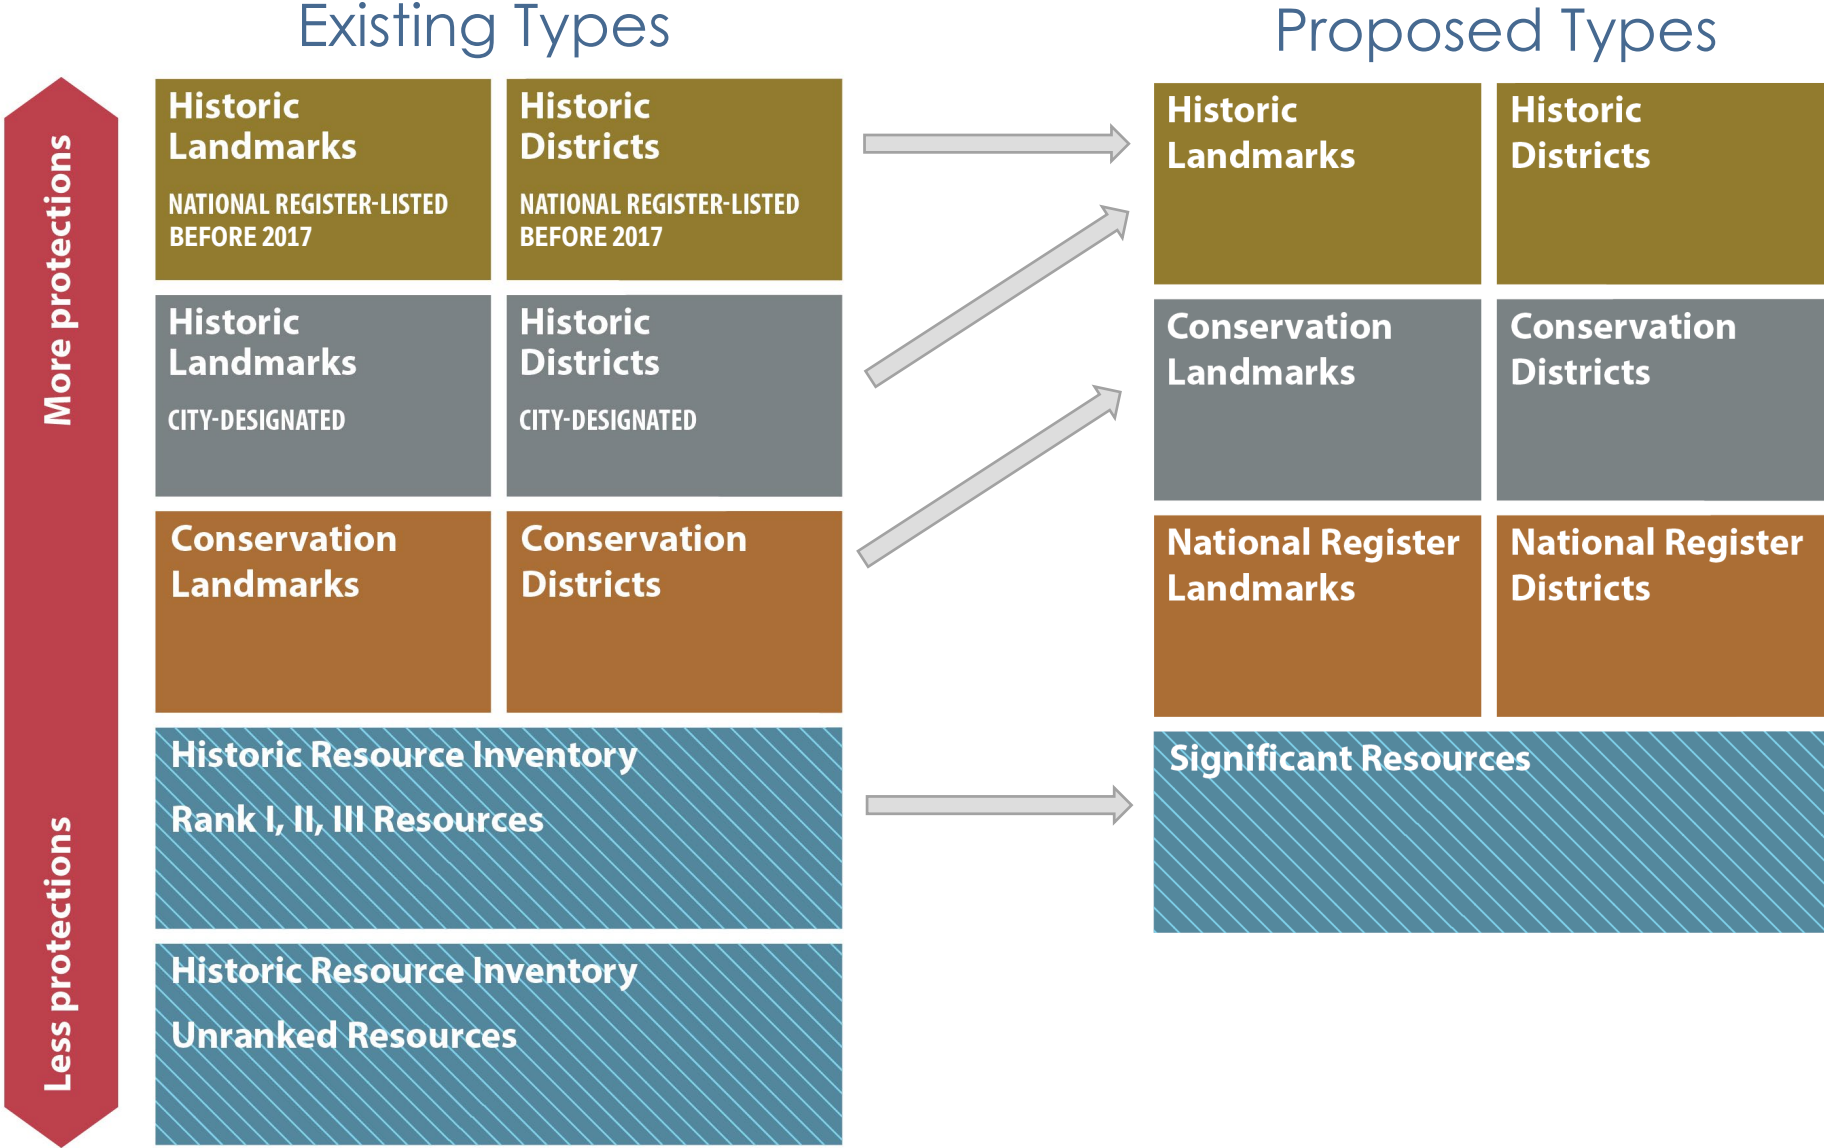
More protections

Less protections

Existing Types

Historic Landmarks
NATIONAL REGISTER-LISTED BEFORE 2017

Historic Districts
NATIONAL REGISTER-LISTED BEFORE 2017

Historic Landmarks
CITY-DESIGNATED

Historic Districts
CITY-DESIGNATED

Conservation Landmarks

Conservation Districts

Historic Resource Inventory
Rank I, II, III Resources

Historic Resource Inventory
Unranked Resources

Proposed Types

Historic Landmarks

Historic Districts

Conservation Landmarks

Conservation Districts

National Register Landmarks

National Register Districts

Significant Resources